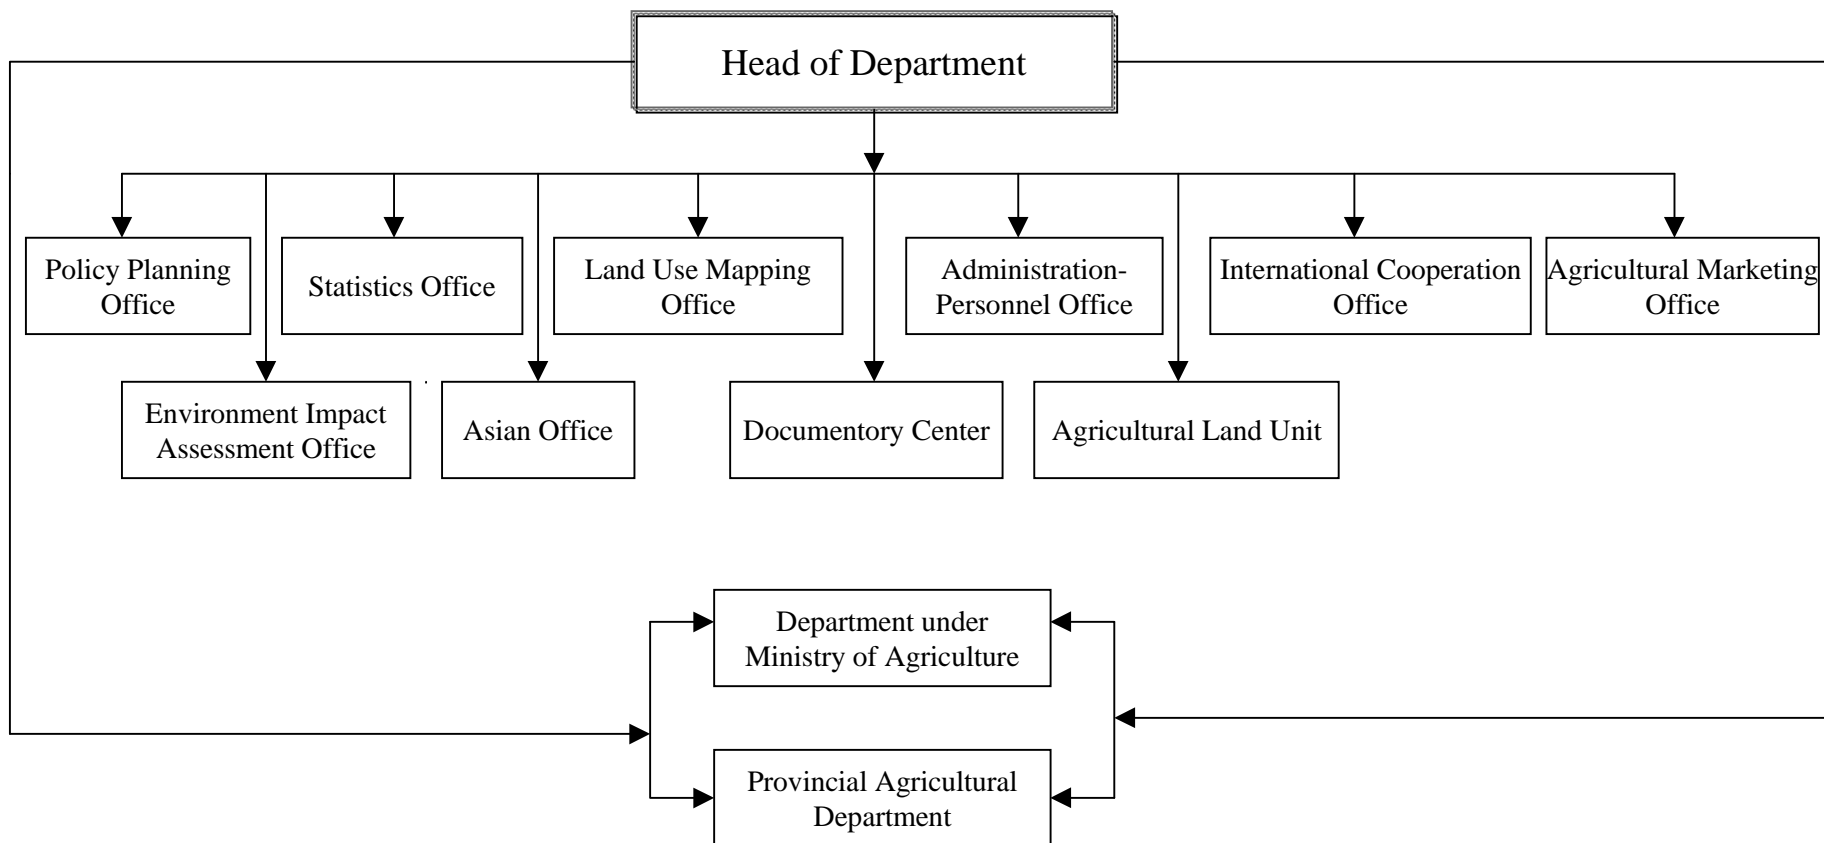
Head of Department

Policy Planning Office

Statistics Office

Land Use Mapping Office

Administration-Personnel Office

International Cooperation Office

Agricultural Marketing Office

Environment Impact Assessment Office

Asian Office

Documentory Center

Agricultural Land Unit

Department under Ministry of Agriculture

Provincial Agricultural Department